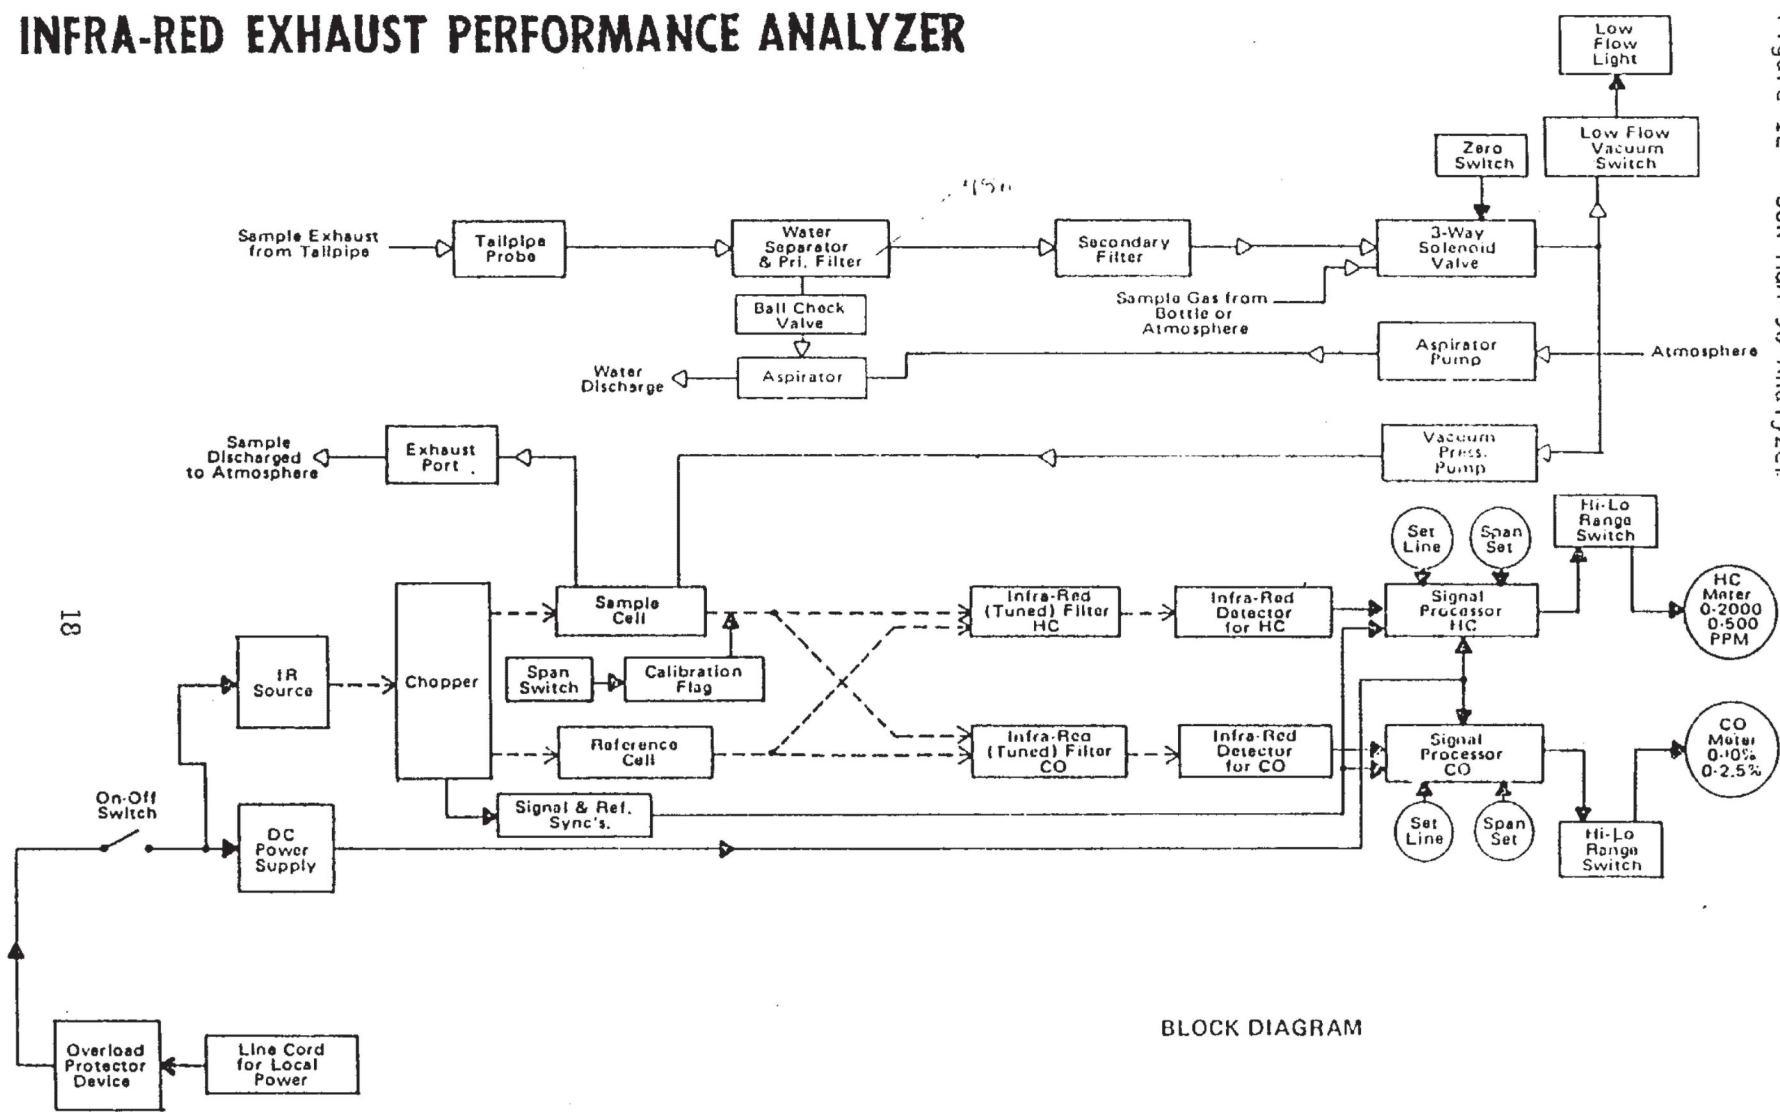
INFRA-RED EXHAUST PERFORMANCE ANALYZER

Low Flow Light

Zero Switch

Low Flow Vacuum Switch

Sample Exhaust from Tailpipe

Tailpipe Probe

Water Separator & Pri. Filter

Secondary Filter

3-Way Solenoid Valve

Ball Check Valve

Sample Gas from Bottle or Atmosphere

Water Discharge

Aspirator

Aspirator Pump

Atmosphere

Sample Discharged to Atmosphere

Exhaust Port

Vacuum Press. Pump

Hi-Lo Range Switch

Set Line

Span Set

18

Sample Cell

Infra-Red (Tuned) Filter HC

Infra-Red Detector for HC

Signal Processor HC

HC Meter 0-2000 0-500 PPM

IR Source

Chopper

Span Switch

Calibration Flag

Reference Cell

Infra-Red (Tuned) Filter CO

Infra-Red Detector for CO

Signal Processor CO

CO Meter 0-10% 0-2.5%

On-Off Switch

DC Power Supply

Signal & Ref. Sync's.

Set Line

Span Set

Hi-Lo Range Switch

Overload Protector Device

Line Cord for Local Power

BLOCK DIAGRAM